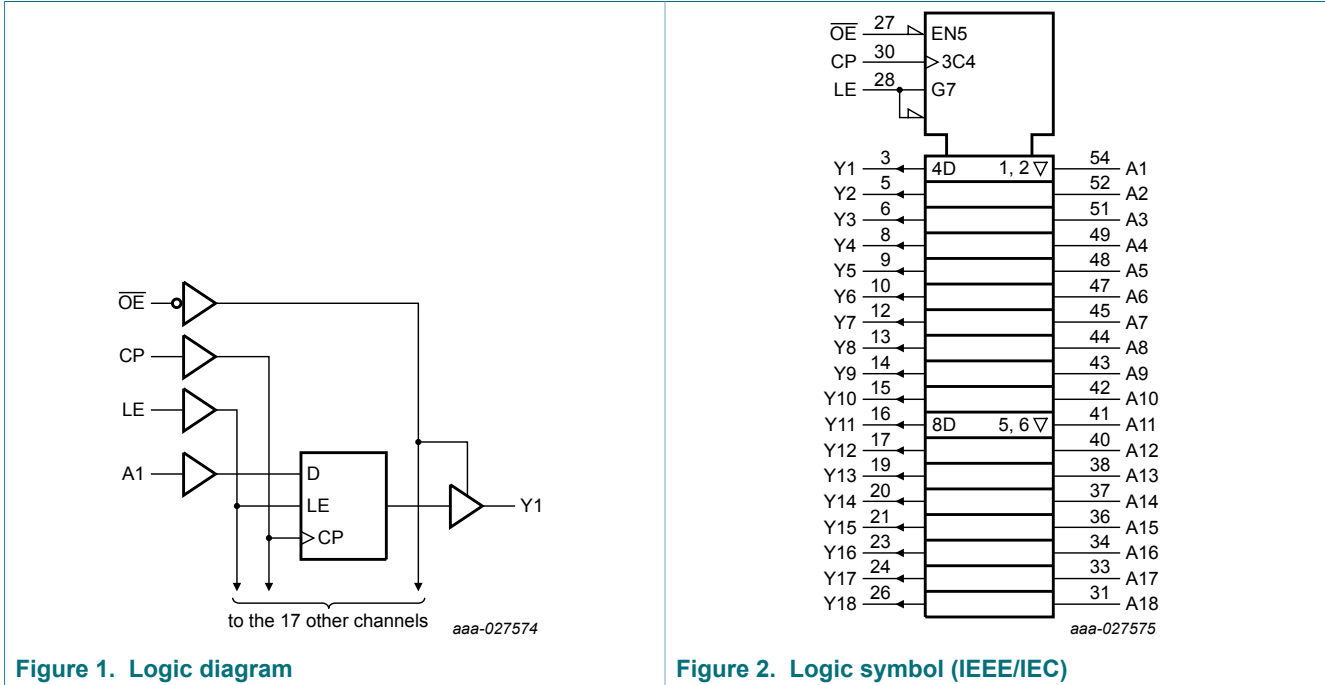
$\overline{OE}$

CP

LE

A1

D

LE

CP

Y1

to the 17 other channels

aaa-027574

Figure 1. Logic diagram

$\overline{OE}$ 27 EN5

CP 30 3C4

LE 28 G7

Y1 3 4D 1, 2 ▽ 54 A1
Y2 5 52 A2
Y3 6 51 A3
Y4 8 49 A4
Y5 9 48 A5
Y6 10 47 A6
Y7 12 45 A7
Y8 13 44 A8
Y9 14 43 A9
Y10 15 42 A10
Y11 16 8D 5, 6 ▽ 41 A11
Y12 17 40 A12
Y13 19 38 A13
Y14 20 37 A14
Y15 21 36 A15
Y16 23 34 A16
Y17 24 33 A17
Y18 26 31 A18

aaa-027575

Figure 2. Logic symbol (IEEE/IEC)